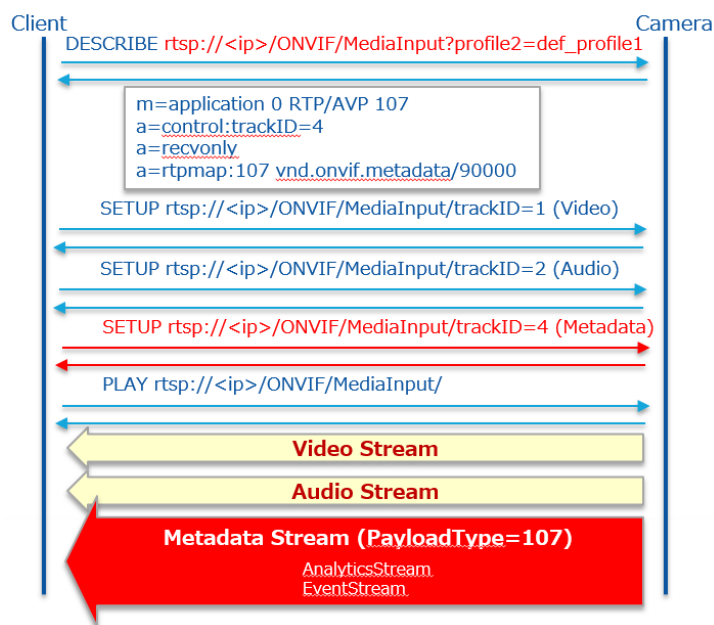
Client

Camera

DESCRIBE rtsp://<ip>/ONVIF/MediaInput?profile2=def_profile1

m=application 0 RTP/AVP 107
a=control:trackID=4
a=recvonly
a=rtpmap:107 vnd.onvif.metadata/90000

SETUP rtsp://<ip>/ONVIF/MediaInput/trackID=1 (Video)

SETUP rtsp://<ip>/ONVIF/MediaInput/trackID=2 (Audio)

SETUP rtsp://<ip>/ONVIF/MediaInput/trackID=4 (Metadata)

PLAY rtsp://<ip>/ONVIF/MediaInput/

Video Stream

Audio Stream

Metadata Stream (PayloadType=107)

AnalyticsStream
EventStream